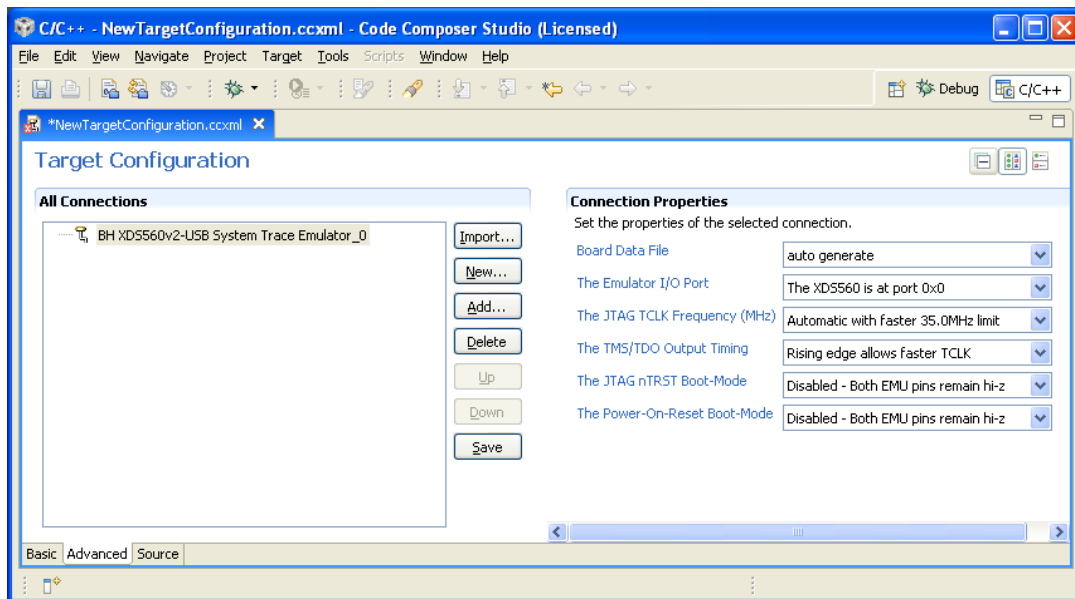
C/C++ - NewTargetConfiguration.ccxml - Code Composer Studio (Licensed)

File Edit View Navigate Project Target Tools Scripts Window Help

Debug C/C++

*NewTargetConfiguration.ccxml

Target Configuration

All Connections

BH XDS560v2-USB System Trace Emulator_0

Import...
New...
Add...
Delete
Up
Down
Save

Connection Properties

Set the properties of the selected connection.

| | |
|---|---|
| Board Data File | auto generate |
| The Emulator I/O Port | The XDS560 is at port 0x0 |
| The JTAG TCLK Frequency (MHz) | Automatic with faster 35.0MHz limit |
| The TMS/TDO Output Timing | Rising edge allows faster TCLK |
| The JTAG nTRST Boot-Mode | Disabled - Both EMU pins remain hi-z |
| The Power-On-Reset Boot-Mode | Disabled - Both EMU pins remain hi-z |

Basic Advanced Source